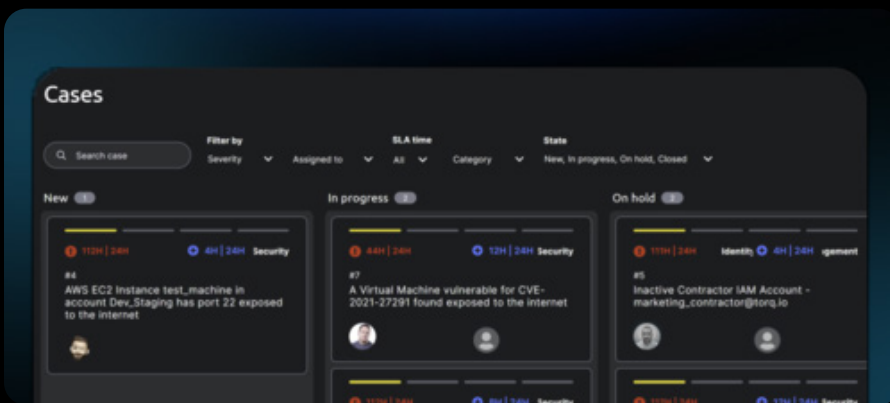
Cases

Search case

Filter by

Severity

Assigned to

SLA time

All

Category

State

New, In progress, On hold, Closed

New 1

In progress 2

On hold 2

11H | 24H

4H | 24H Security

#4

AWS EC2 Instance test_machine in account Dev_Staging has port 22 exposed to the internet

44H | 24H

12H | 24H Security

#7

A Virtual Machine vulnerable for CVE-2021-27291 found exposed to the internet

11H | 24H

Identity 4H | 24H agement

#5

Inactive Contractor IAM Account - marketing_contractor@torq.io